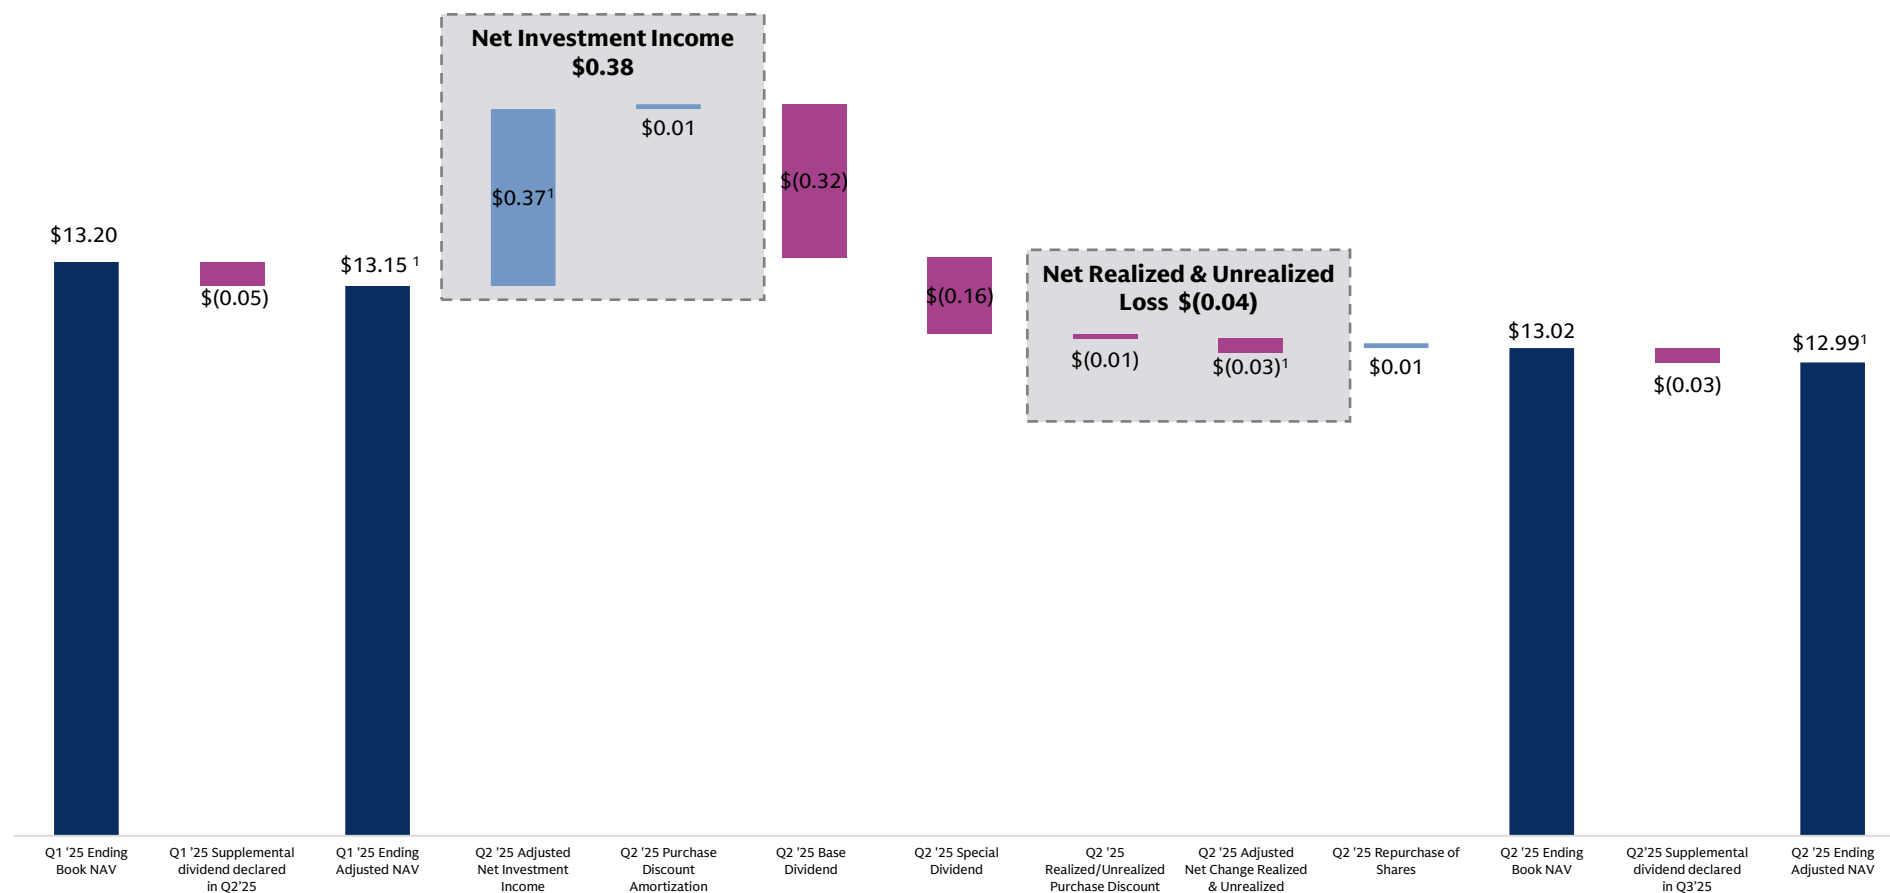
Net Investment Income
$0.38

$0.01

$0.37$^1$

$(0.32)

$13.20

$(0.05)

$13.15 $^1$

$(0.16)

Net Realized & Unrealized Loss $(0.04)

$(0.01)

$(0.03)$^1$

$0.01

$13.02

$(0.03)

$12.99$^1$

Q1 '25 Ending Book NAV

Q1 '25 Supplemental dividend declared in Q2'25

Q1 '25 Ending Adjusted NAV

Q2 '25 Adjusted Net Investment Income

Q2 '25 Purchase Discount Amortization

Q2 '25 Base Dividend

Q2 '25 Special Dividend

Q2 '25 Realized/Unrealized Purchase Discount

Q2 '25 Adjusted Net Change Realized & Unrealized

Q2 '25 Repurchase of Shares

Q2 '25 Ending Book NAV

Q2'25 Supplemental dividend declared in Q3'25

Q2 '25 Ending Adjusted NAV